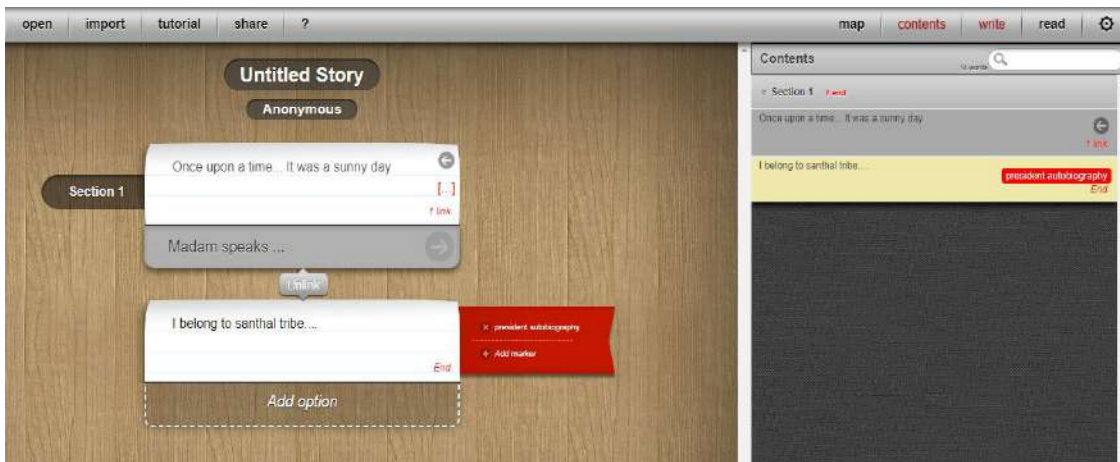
open import tutorial share ?

map contents write read

Untitled Story

Anonymous

Section 1

Once upon a time... It was a sunny day

[...]

1 link

Madam speaks ...

Unlink

I belong to santhal tribe....

End

× president autobiography

+ Add marker

Add option

Contents

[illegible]

Section 1 1 end

Once upon a time... It was a sunny day

1 link

I belong to santhal tribe....

president autobiography

End